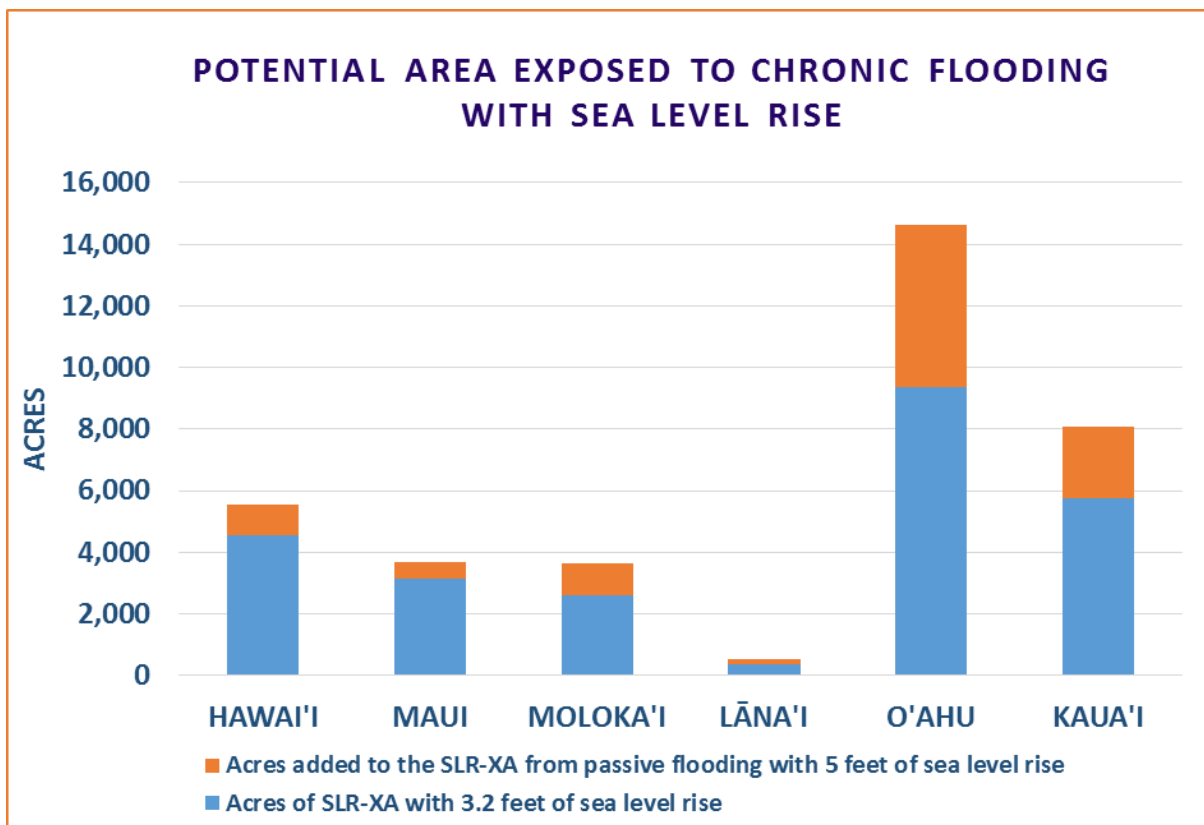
POTENTIAL AREA EXPOSED TO CHRONIC FLOODING WITH SEA LEVEL RISE

16,000
14,000
12,000
10,000
8,000
6,000
4,000
2,000
0

ACRES

HAWAI'I
MAUI
MOLOKA'I
LĀNA'I
O'AHU
KAUA'I

Acres added to the SLR-XA from passive flooding with 5 feet of sea level rise
Acres of SLR-XA with 3.2 feet of sea level rise